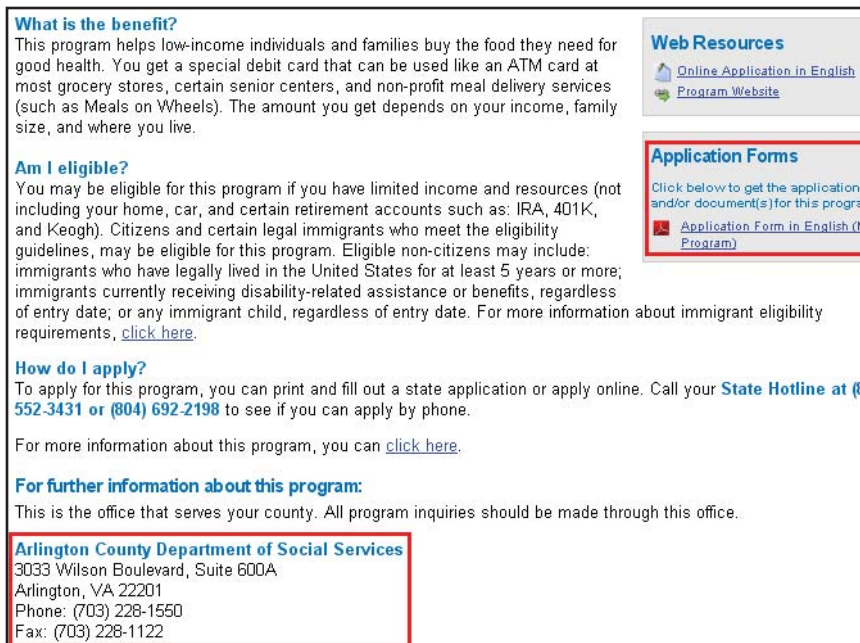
What is the benefit?
This program helps low-income individuals and families buy the food they need for good health. You get a special debit card that can be used like an ATM card at most grocery stores, certain senior centers, and non-profit meal delivery services (such as Meals on Wheels). The amount you get depends on your income, family size, and where you live.

Am I eligible?
You may be eligible for this program if you have limited income and resources (not including your home, car, and certain retirement accounts such as: IRA, 401K, and Keogh). Citizens and certain legal immigrants who meet the eligibility guidelines, may be eligible for this program. Eligible non-citizens may include: immigrants who have legally lived in the United States for at least 5 years or more; immigrants currently receiving disability-related assistance or benefits, regardless of entry date; or any immigrant child, regardless of entry date. For more information about immigrant eligibility requirements, click here.

How do I apply?
To apply for this program, you can print and fill out a state application or apply online. Call your State Hotline at (8 552-3431 or (804) 692-2198 to see if you can apply by phone.

For more information about this program, you can click here.

For further information about this program:
This is the office that serves your county. All program inquiries should be made through this office.

Arlington County Department of Social Services
3033 Wilson Boulevard, Suite 600A
Arlington, VA 22201
Phone: (703) 228-1550
Fax: (703) 228-1122

Web Resources
Online Application in English
Program Website

Application Forms
Click below to get the application and/or document(s) for this progra
Application Form in English (N Program)